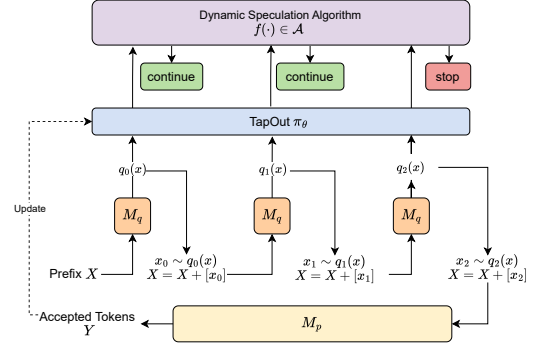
Dynamic Speculation Algorithm
$f(\cdot) \in \mathcal{A}$

continue

continue

stop

TapOut $\pi_\theta$

Update

$q_0(x)$

$q_1(x)$

$q_2(x)$

$M_q$

$M_q$

$M_q$

$x_0 \sim q_0(x)$
$X = X + [x_0]$

$x_1 \sim q_1(x)$
$X = X + [x_1]$

$x_2 \sim q_2(x)$
$X = X + [x_2]$

Prefix $X$

Accepted Tokens
$Y$

$M_p$